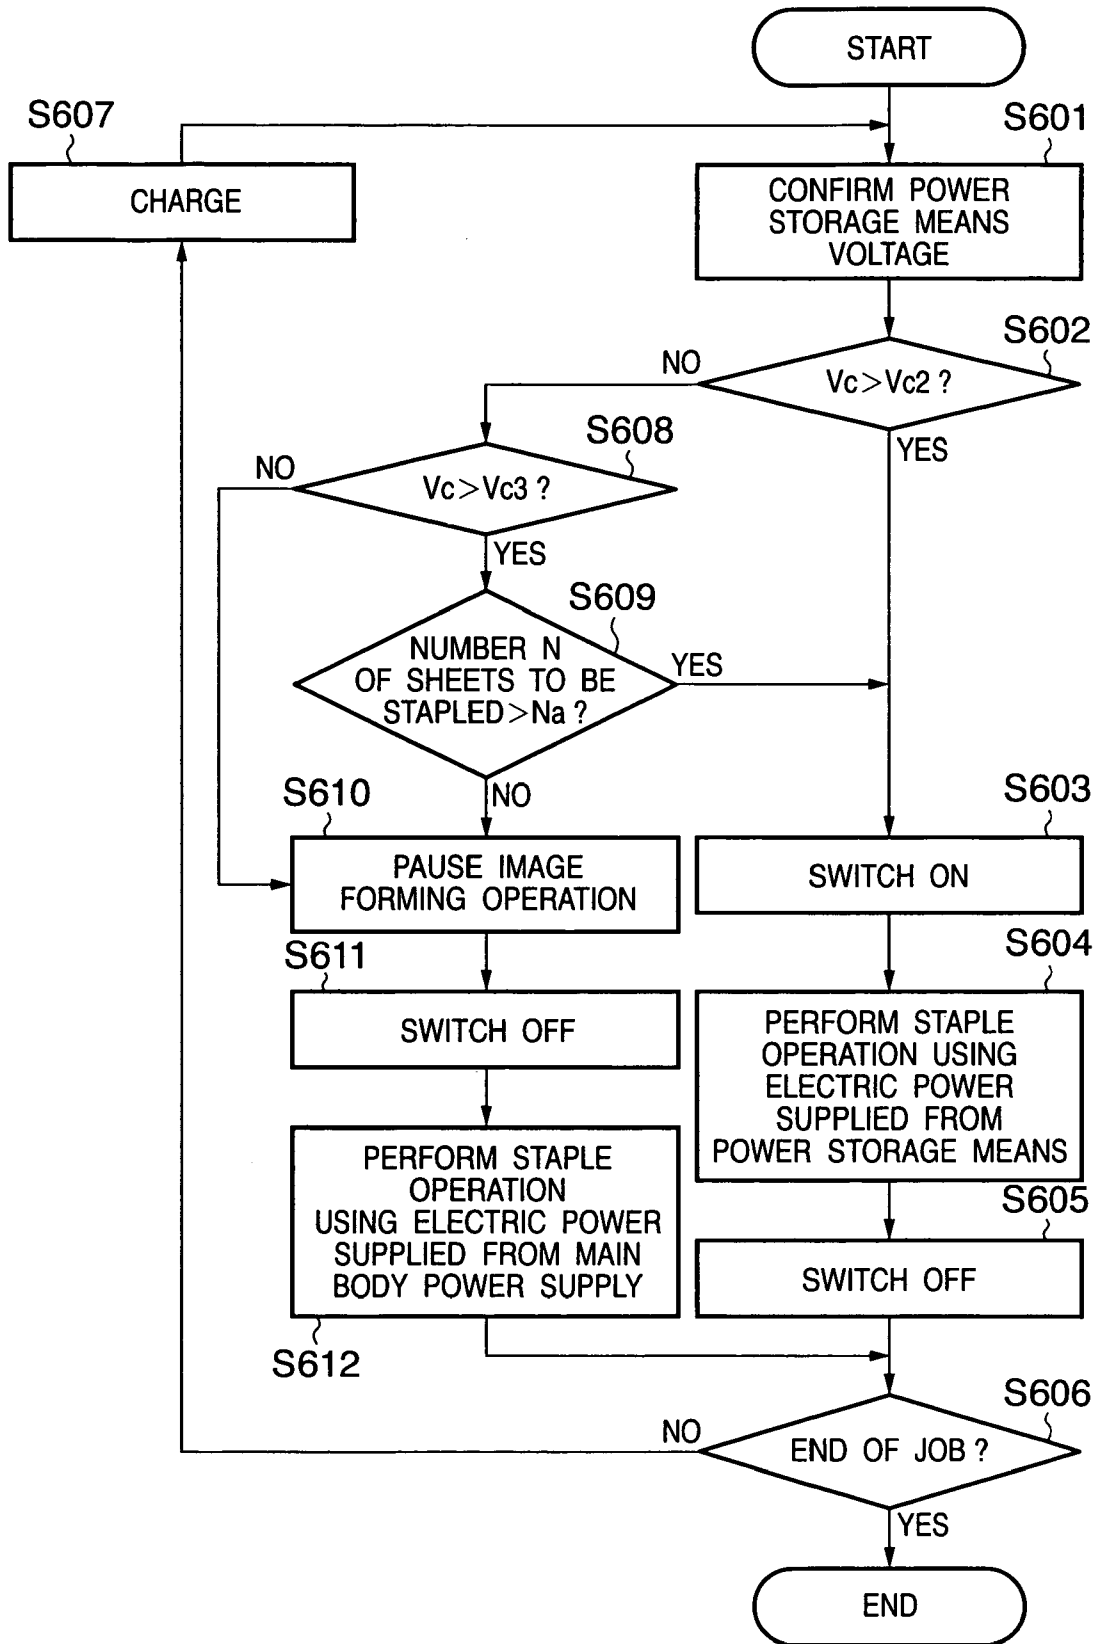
START

S607

CHARGE

S601

CONFIRM POWER STORAGE MEANS VOLTAGE

S602

NO

$Vc > Vc2$ ?

YES

S608

NO

$Vc > Vc3$ ?

YES

S609

NUMBER N OF SHEETS TO BE STAPLED $>$ Na ?

YES

NO

S610

PAUSE IMAGE FORMING OPERATION

S603

SWITCH ON

S611

SWITCH OFF

S604

PERFORM STAPLE OPERATION USING ELECTRIC POWER SUPPLIED FROM POWER STORAGE MEANS

PERFORM STAPLE OPERATION USING ELECTRIC POWER SUPPLIED FROM MAIN BODY POWER SUPPLY

S605

SWITCH OFF

S612

S606

NO

END OF JOB ?

YES

END